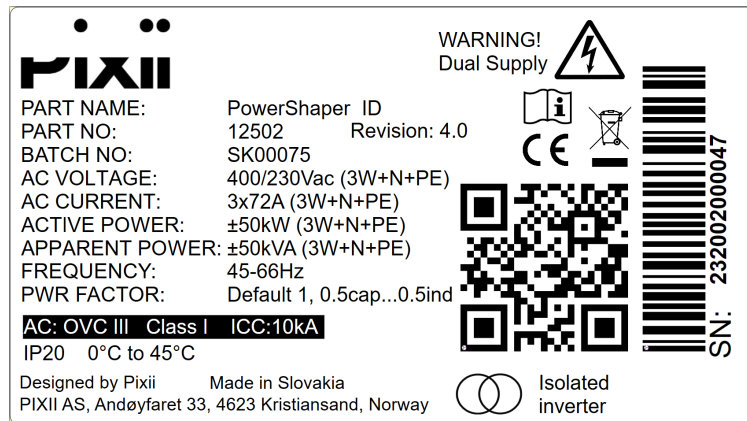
PIXII

WARNING!
Dual Supply

PART NAME: PowerShaper ID
PART NO: 12502 Revision: 4.0
BATCH NO: SK00075
AC VOLTAGE: 400/230Vac (3W+N+PE)
AC CURRENT: 3x72A (3W+N+PE)
ACTIVE POWER: ±50kW (3W+N+PE)
APPARENT POWER: ±50kVA (3W+N+PE)
FREQUENCY: 45-66Hz
PWR FACTOR: Default 1, 0.5cap...0.5ind

AC: OVC III Class I ICC:10kA
IP20 0°C to 45°C

CE

SN: 232002000047

Designed by Pixii Made in Slovakia
PIXII AS, Andøyfaret 33, 4623 Kristiansand, Norway

Isolated
inverter